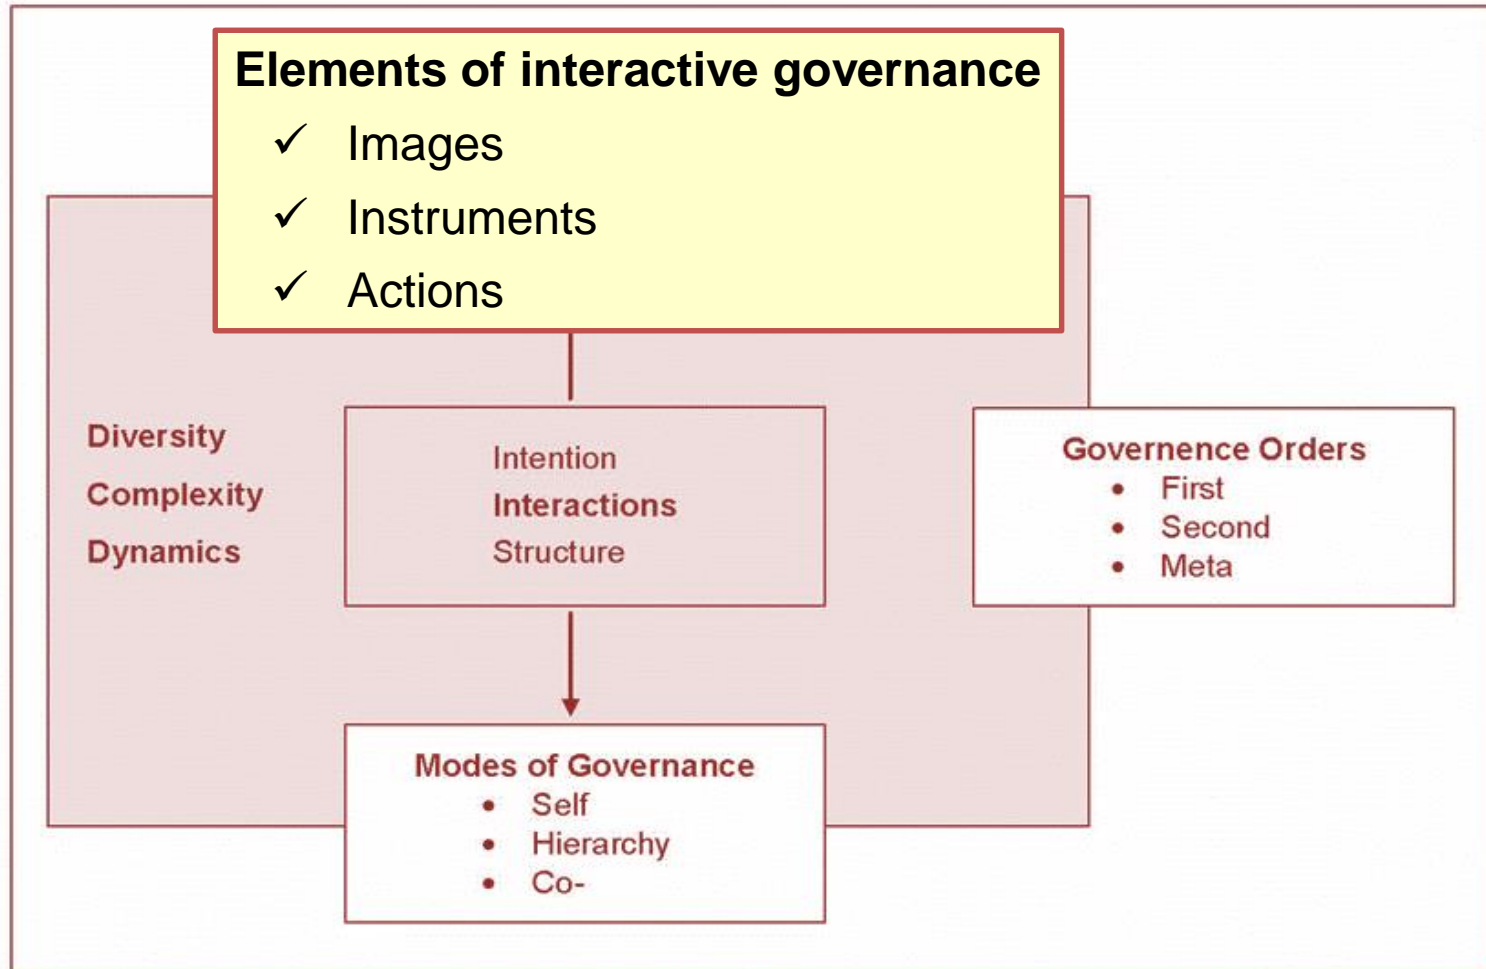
Elements of interactive governance
✓ Images
✓ Instruments
✓ Actions

Diversity
Complexity
Dynamics

Intention
Interactions
Structure

Governence Orders
• First
• Second
• Meta

Modes of Governance
• Self
• Hierarchy
• Co-